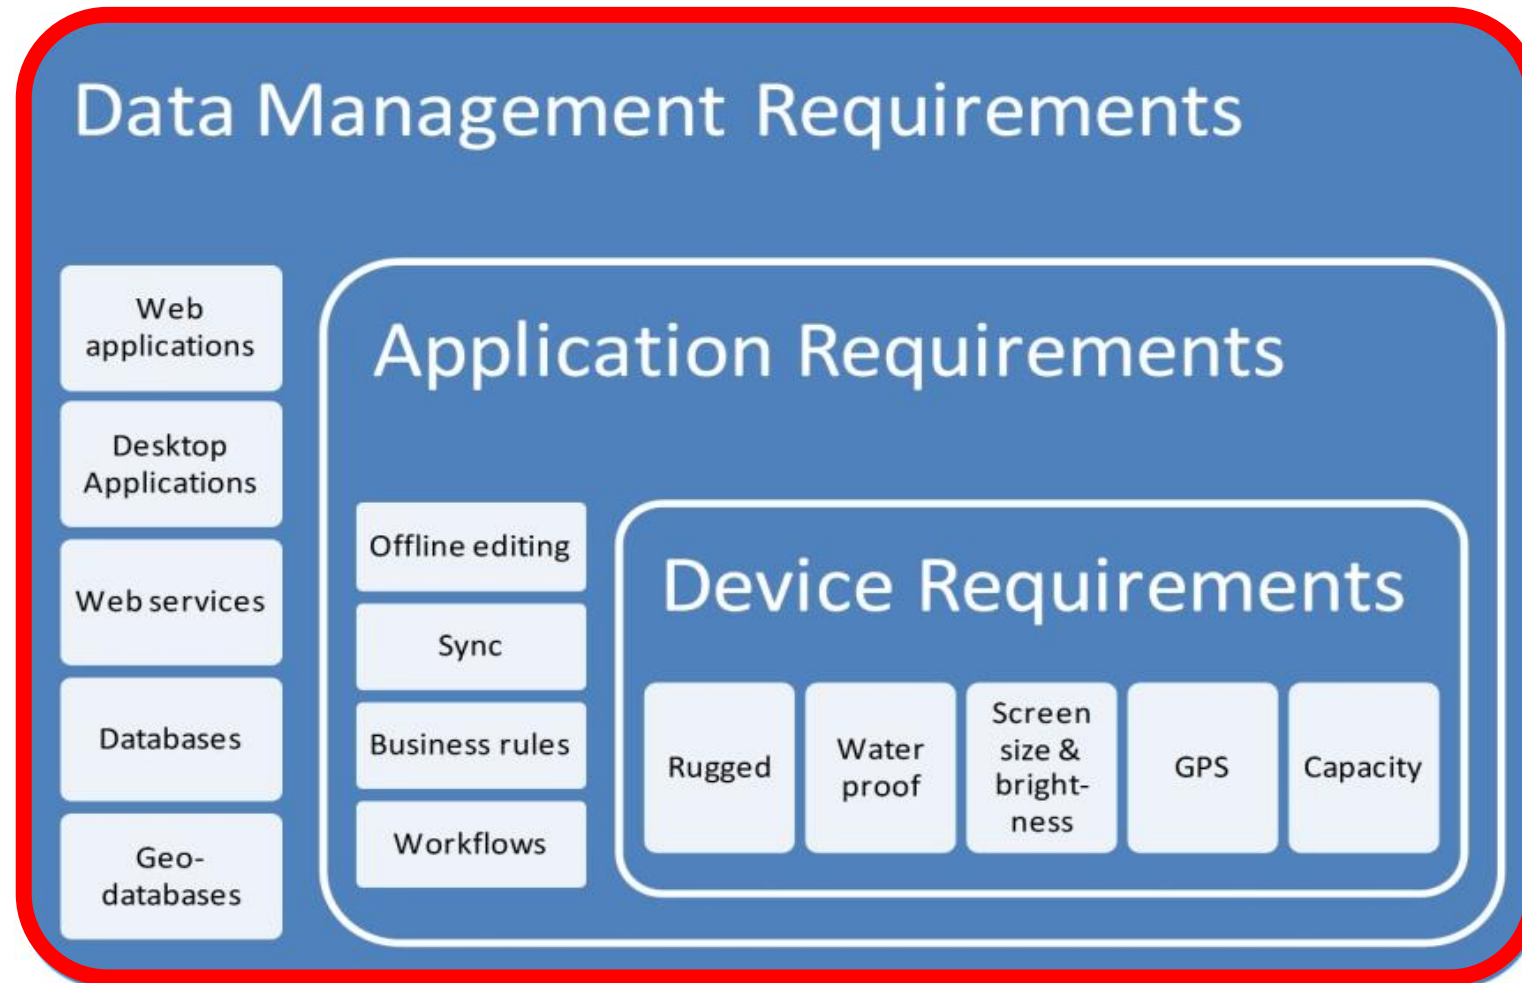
Data Management Requirements

Web applications

Desktop Applications

Web services

Databases

Geo-databases

Application Requirements

Offline editing

Sync

Business rules

Workflows

Device Requirements

Rugged

Water proof

Screen size & brightness

GPS

Capacity